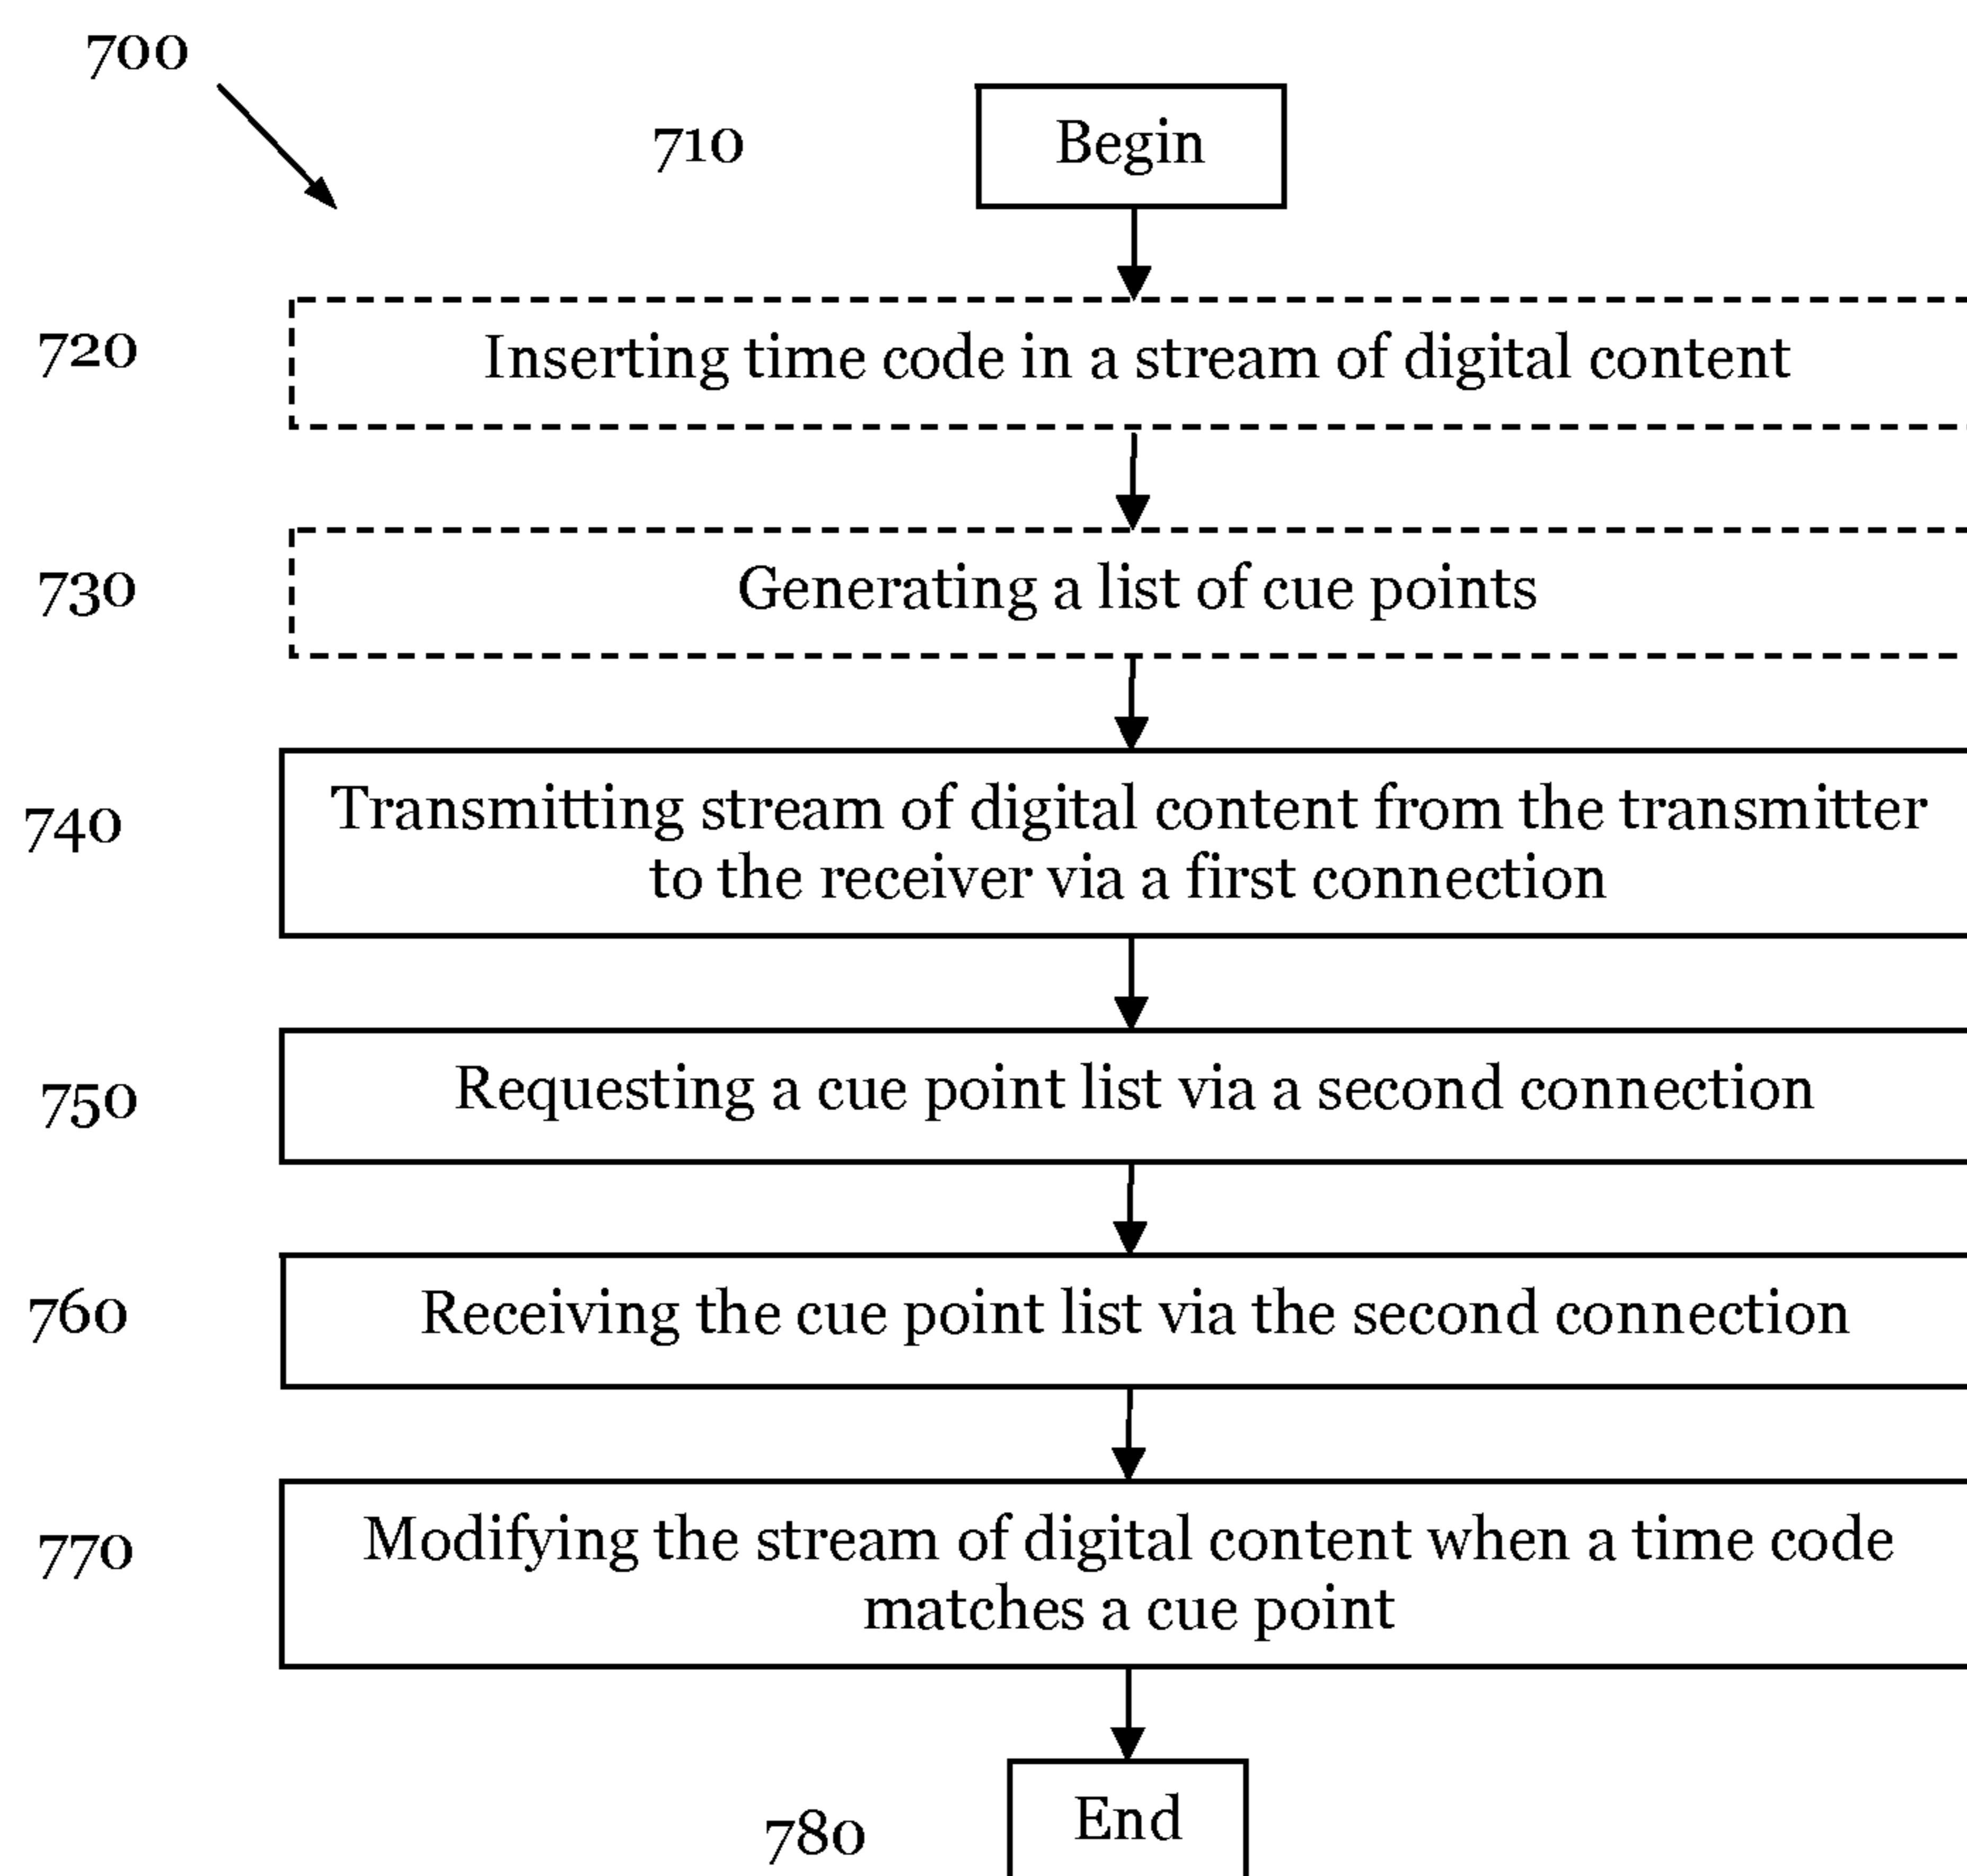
700

710 Begin

720 Inserting time code in a stream of digital content

730 Generating a list of cue points

740 Transmitting stream of digital content from the transmitter to the receiver via a first connection

750 Requesting a cue point list via a second connection

760 Receiving the cue point list via the second connection

770 Modifying the stream of digital content when a time code matches a cue point

780 End